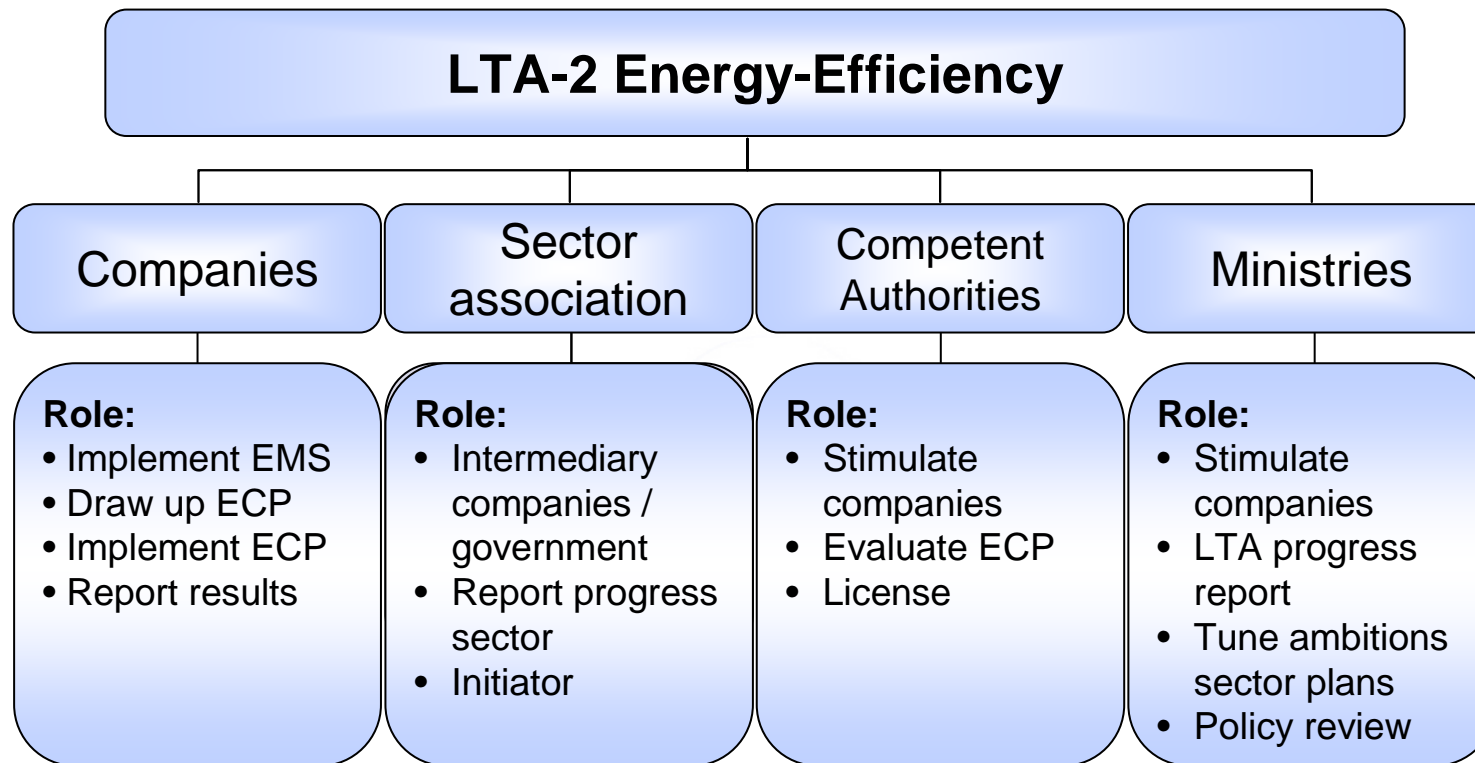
LTA-2 Energy-Efficiency

Companies

Role:
• Implement EMS
• Draw up ECP
• Implement ECP
• Report results

Sector association

Role:
• Intermediary companies / government
• Report progress sector
• Initiator

Competent Authorities

Role:
• Stimulate companies
• Evaluate ECP
• License

Ministries

Role:
• Stimulate companies
• LTA progress report
• Tune ambitions sector plans
• Policy review